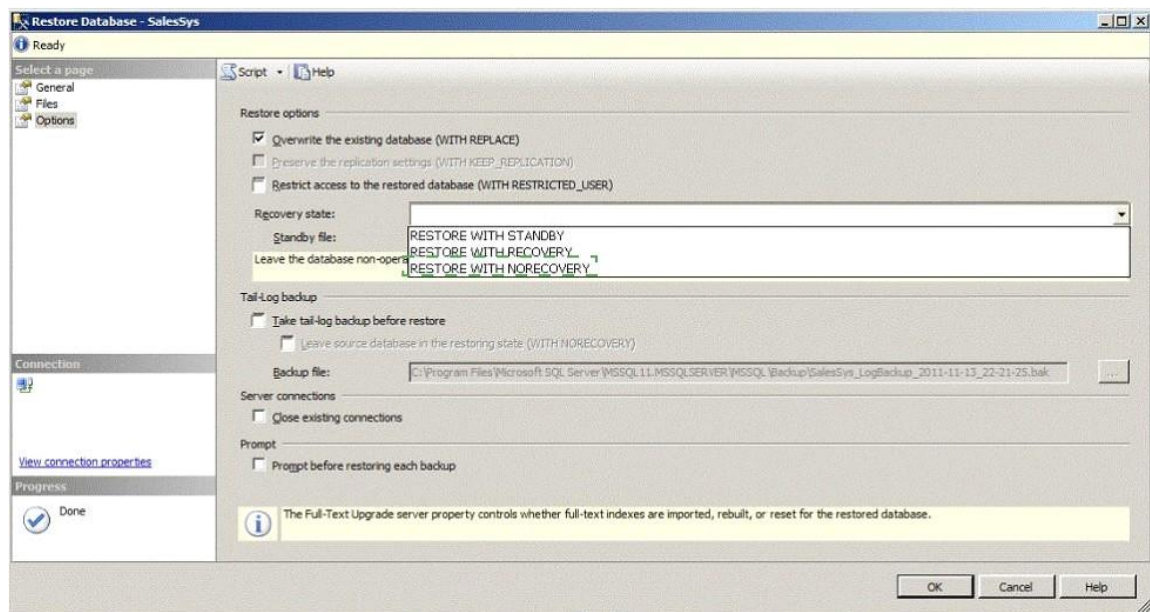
Restore Database - SalesSys

Ready

Select a page
General
Files
Options

Script
Help

Restore options

Overwrite the existing database (WITH REPLACE)

Preserve the replication settings (WITH KEEP_REPLICATION)

Restrict access to the restored database (WITH RESTRICTED_USER)

Recovery state:

Standby file:

Leave the database non-opera

RESTORE WITH STANDBY
RESTORE WITH RECOVERY
RESTORE WITH NORECOVERY

Tail-Log backup

Take tail-log backup before restore

Leave source database in the restoring state (WITH NORECOVERY)

Backup file:
C:\Program Files\Microsoft SQL Server\MSSQL11.MSSQLSERVER\MSSQL\Backup\SalesSys_LogBackup_2011-11-13_22-21-25.bak

...

Server connections

Close existing connections

Prompt

Prompt before restoring each backup

Connection

View connection properties

Progress

Done

The Full-Text Upgrade server property controls whether full-text indexes are imported, rebuilt, or reset for the restored database.

OK
Cancel
Help